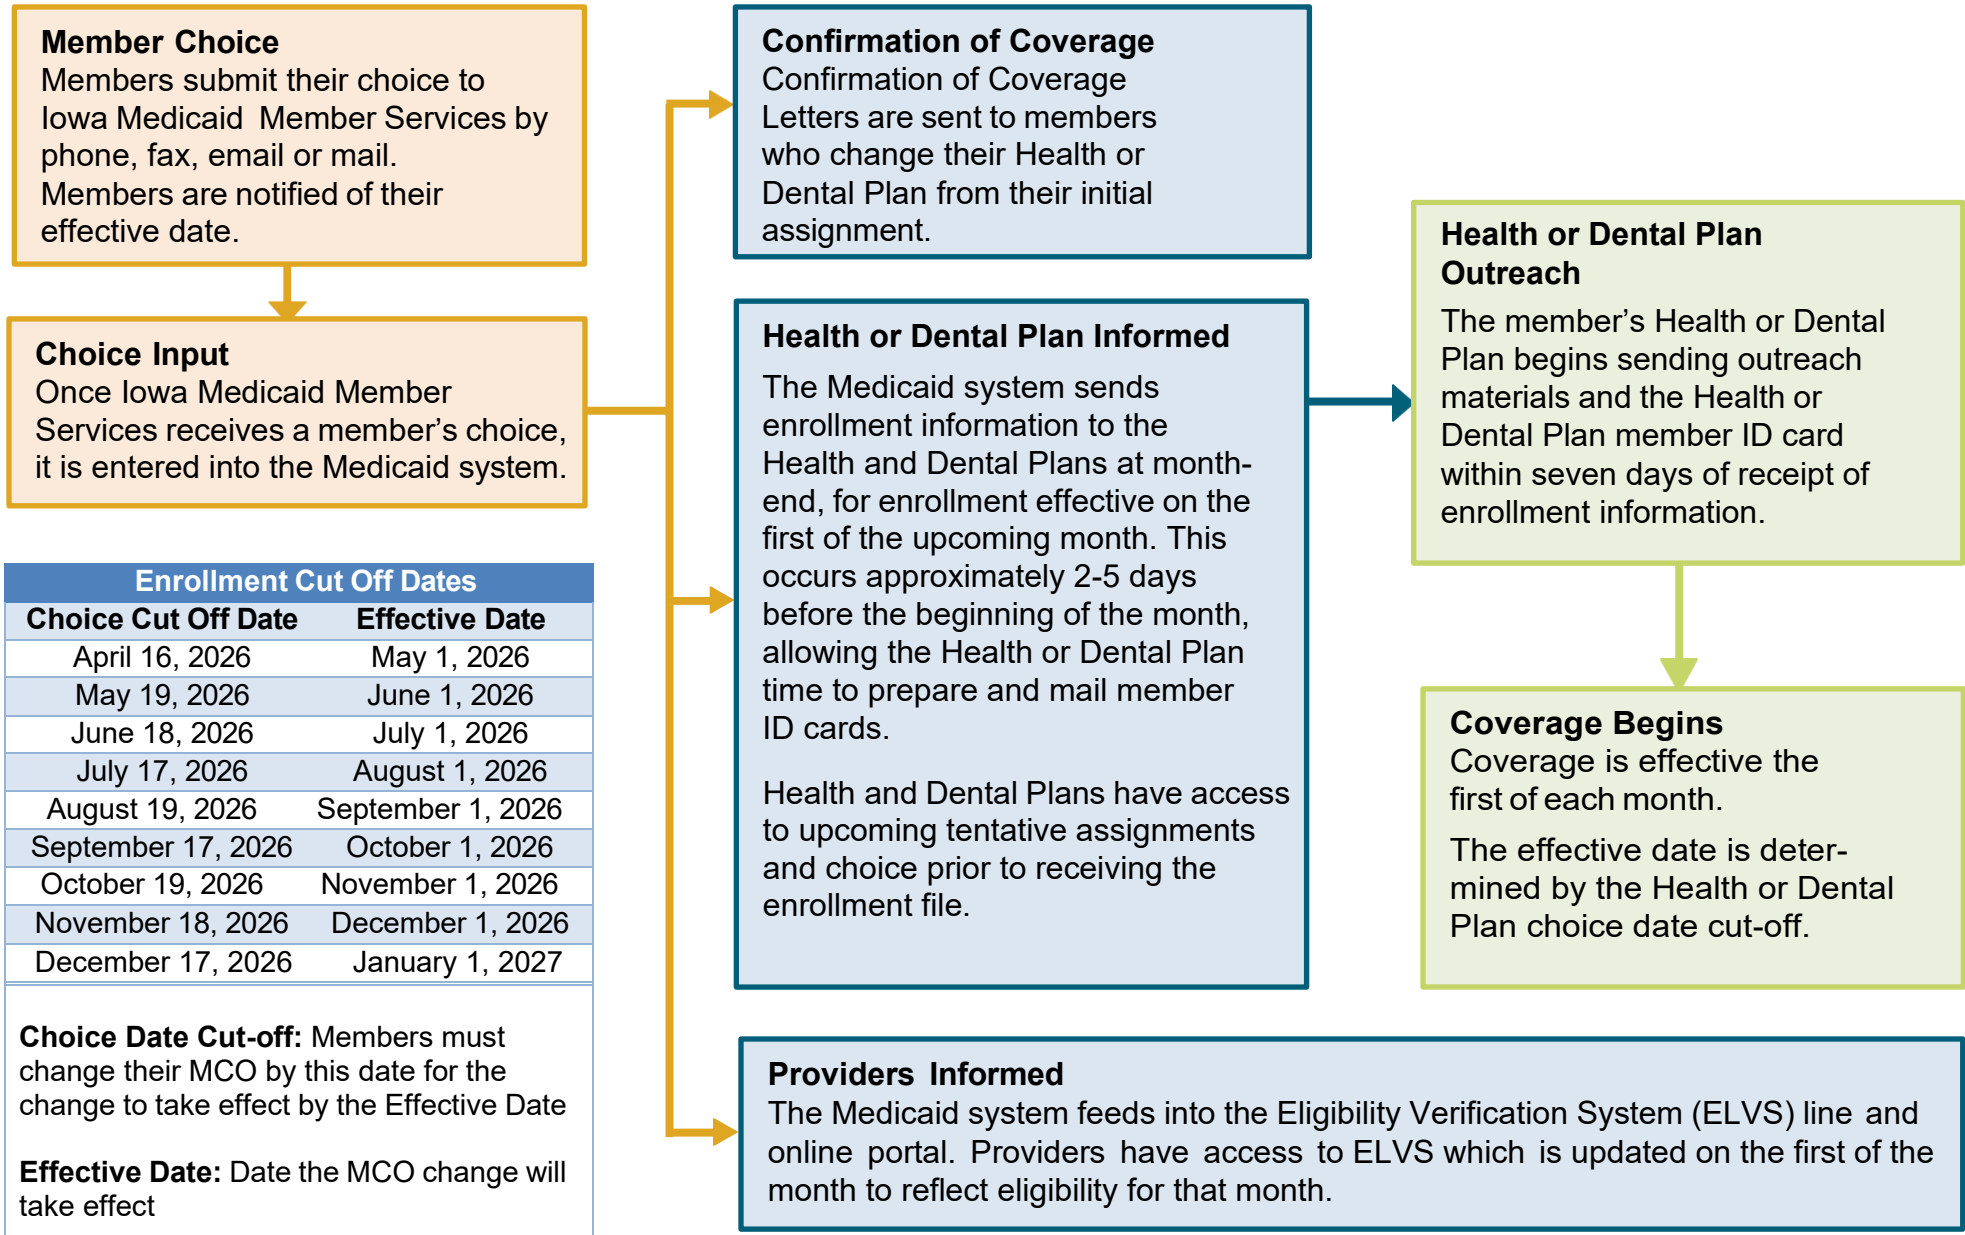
**Member Choice**
Members submit their choice to Iowa Medicaid Member Services by phone, fax, email or mail. Members are notified of their effective date.

**Choice Input**
Once Iowa Medicaid Member Services receives a member's choice, it is entered into the Medicaid system.

Enrollment Cut Off Dates

| Choice Cut Off Date | Effective Date |
|---|---|
| April 16, 2026 | May 1, 2026 |
| May 19, 2026 | June 1, 2026 |
| June 18, 2026 | July 1, 2026 |
| July 17, 2026 | August 1, 2026 |
| August 19, 2026 | September 1, 2026 |
| September 17, 2026 | October 1, 2026 |
| October 19, 2026 | November 1, 2026 |
| November 18, 2026 | December 1, 2026 |
| December 17, 2026 | January 1, 2027 |

**Choice Date Cut-off:** Members must change their MCO by this date for the change to take effect by the Effective Date

**Effective Date:** Date the MCO change will take effect

**Confirmation of Coverage**
Confirmation of Coverage Letters are sent to members who change their Health or Dental Plan from their initial assignment.

**Health or Dental Plan Informed**
The Medicaid system sends enrollment information to the Health and Dental Plans at month-end, for enrollment effective on the first of the upcoming month. This occurs approximately 2-5 days before the beginning of the month, allowing the Health or Dental Plan time to prepare and mail member ID cards.

Health and Dental Plans have access to upcoming tentative assignments and choice prior to receiving the enrollment file.

**Health or Dental Plan Outreach**
The member's Health or Dental Plan begins sending outreach materials and the Health or Dental Plan member ID card within seven days of receipt of enrollment information.

**Coverage Begins**
Coverage is effective the first of each month.

The effective date is determined by the Health or Dental Plan choice date cut-off.

**Providers Informed**
The Medicaid system feeds into the Eligibility Verification System (ELVS) line and online portal. Providers have access to ELVS which is updated on the first of the month to reflect eligibility for that month.